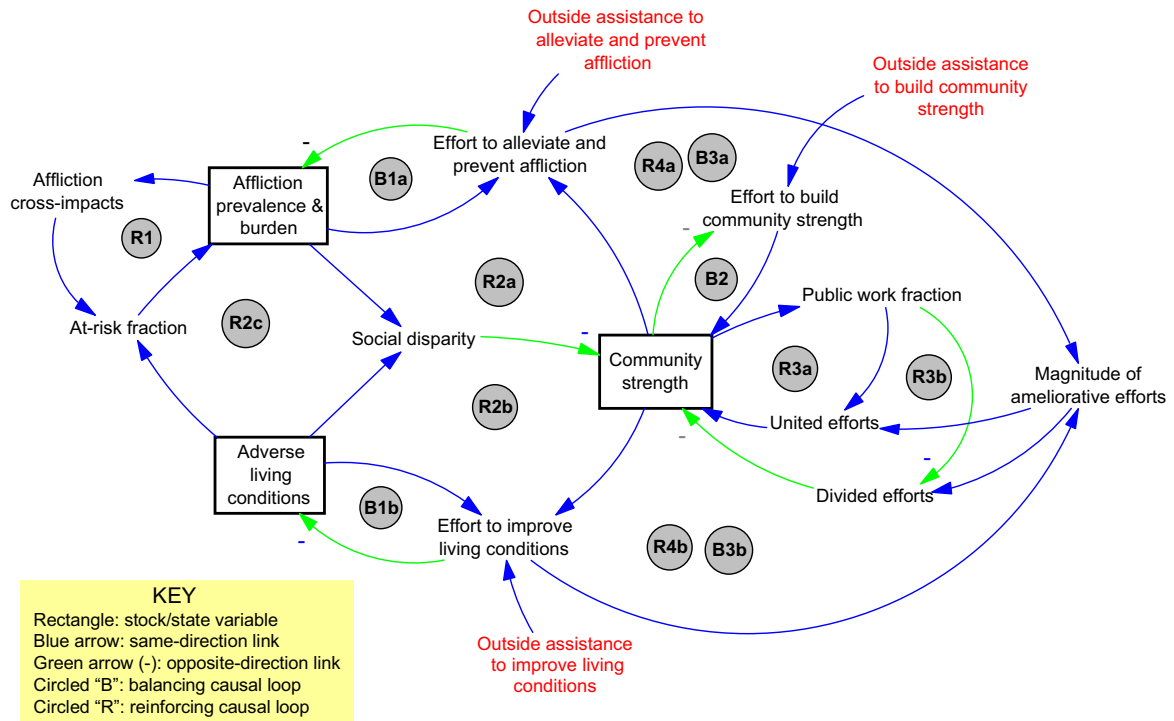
Outside assistance to alleviate and prevent affliction

Outside assistance to build community strength

-

Effort to alleviate and prevent affliction

B1a

R4a

B3a

Affliction cross-impacts

Affliction prevalence & burden

Effort to build community strength

R1

-

R2a

B2

Public work fraction

At-risk fraction

R2c

Social disparity

-

Community strength

R3a

R3b

Magnitude of ameliorative efforts

R2b

United efforts

-

-

Adverse living conditions

Divided efforts

B1b

Effort to improve living conditions

R4b

B3b

-

KEY
Rectangle: stock/state variable
Blue arrow: same-direction link
Green arrow (-): opposite-direction link
Circled "B": balancing causal loop
Circled "R": reinforcing causal loop

Outside assistance to improve living conditions